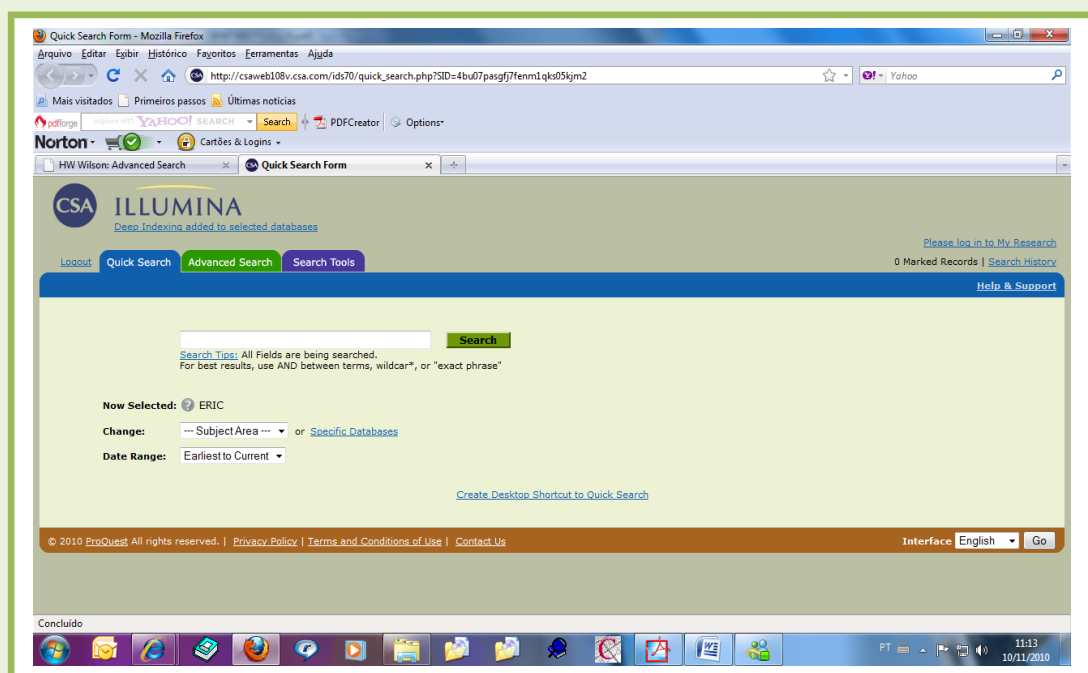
Quick Search Form - Mozilla Firefox

Arquivo Editar Exibir Histórico Favoritos Ferramentas Ajuda

http://csaweb108v.csa.com/ids70/quick_search.php?SID=4bu07pasgfj7fenm1qks05kjm2

Yahoo

Mais visitados Primeiros passos Últimas notícias

pdfforge explore with YAHOO! SEARCH Search PDFCreator Options

Norton Cartões & Logins

HW Wilson: Advanced Search

Quick Search Form

CSA ILLUMINA

Deep Indexing added to selected databases

Please log in to My Research

Logout Quick Search Advanced Search Search Tools

0 Marked Records | Search History

Help & Support

Search

Search Tips: All Fields are being searched.
For best results, use AND between terms, wildcar*, or "exact phrase"

Now Selected: ERIC

Change: --- Subject Area --- or Specific Databases

Date Range: Earliest to Current

Create Desktop Shortcut to Quick Search

© 2010 ProQuest All rights reserved. | Privacy Policy | Terms and Conditions of Use | Contact Us

Interface English Go

Concluído

PT 11:13 10/11/2010